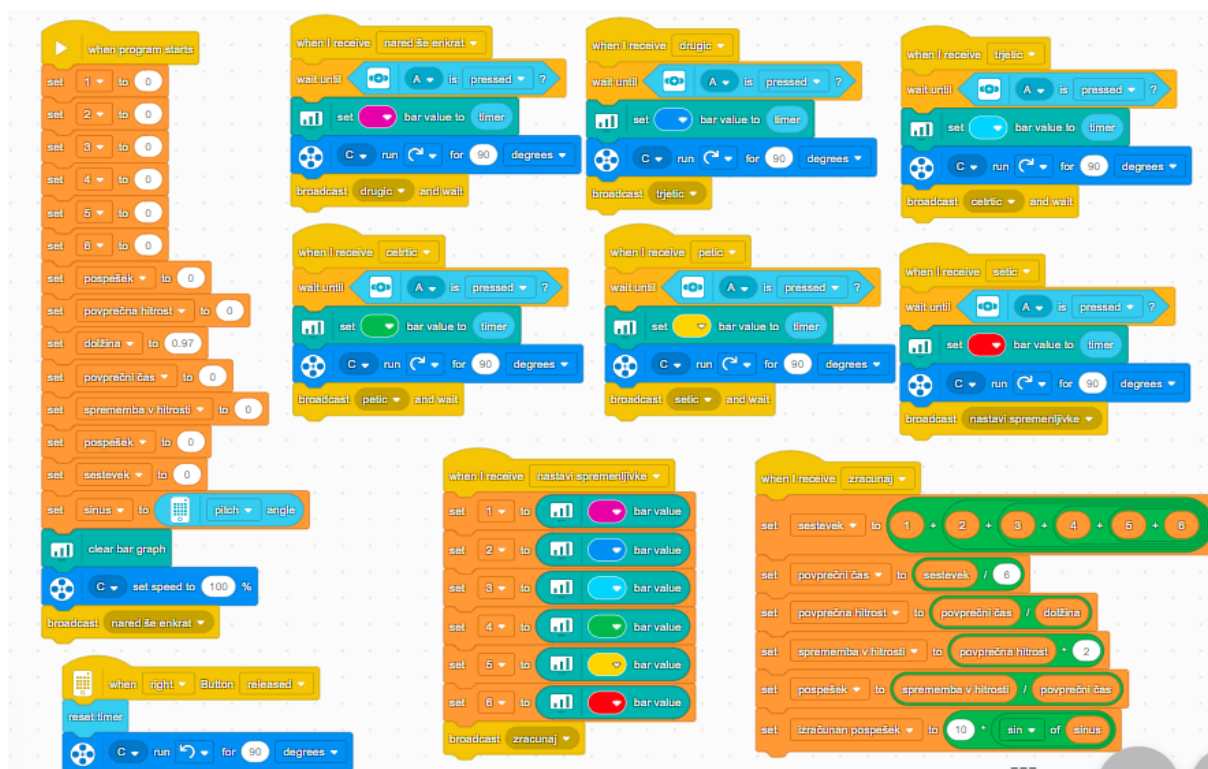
when program starts
set 1 to 0
set 2 to 0
set 3 to 0
set 4 to 0
set 5 to 0
set 6 to 0
set pospešek to 0
set povprečna hitrost to 0
set dolžina to 0.97
set povprečni čas to 0
set sprememba v hitrosti to 0
set pospešek to 0
set sestevek to 0
set sinus to pitch angle
clear bar graph
C set speed to 100 %
broadcast nared še enkrat

when right Button released
reset timer
C run for 90 degrees

when I receive nared še enkrat
wait until A is pressed ?
set bar value to timer
C run for 90 degrees
broadcast drugic and wait

when I receive drugic
wait until A is pressed ?
set bar value to timer
C run for 90 degrees
broadcast trjetic

when I receive trjetic
wait until A is pressed ?
set bar value to timer
C run for 90 degrees
broadcast cetrtic and wait

when I receive cetrtic
wait until A is pressed ?
set bar value to timer
C run for 90 degrees
broadcast petic and wait

when I receive petic
wait until A is pressed ?
set bar value to timer
C run for 90 degrees
broadcast setic and wait

when I receive setic
wait until A is pressed ?
set bar value to timer
C run for 90 degrees
broadcast nastavi spremenljivke

when I receive nastavi spremenljivke
set 1 to bar value
set 2 to bar value
set 3 to bar value
set 4 to bar value
set 5 to bar value
set 6 to bar value
broadcast zracunaj

when I receive zracunaj
set sestevek to 1 + 2 + 3 + 4 + 5 + 6
set povprečni čas to sestevek / 6
set povprečna hitrost to povprečni čas / dolžina
set sprememba v hitrosti to povprečna hitrost * 2
set pospešek to sprememba v hitrosti / povprečni čas
set izračunan pospešek to 10 * sin of sinus